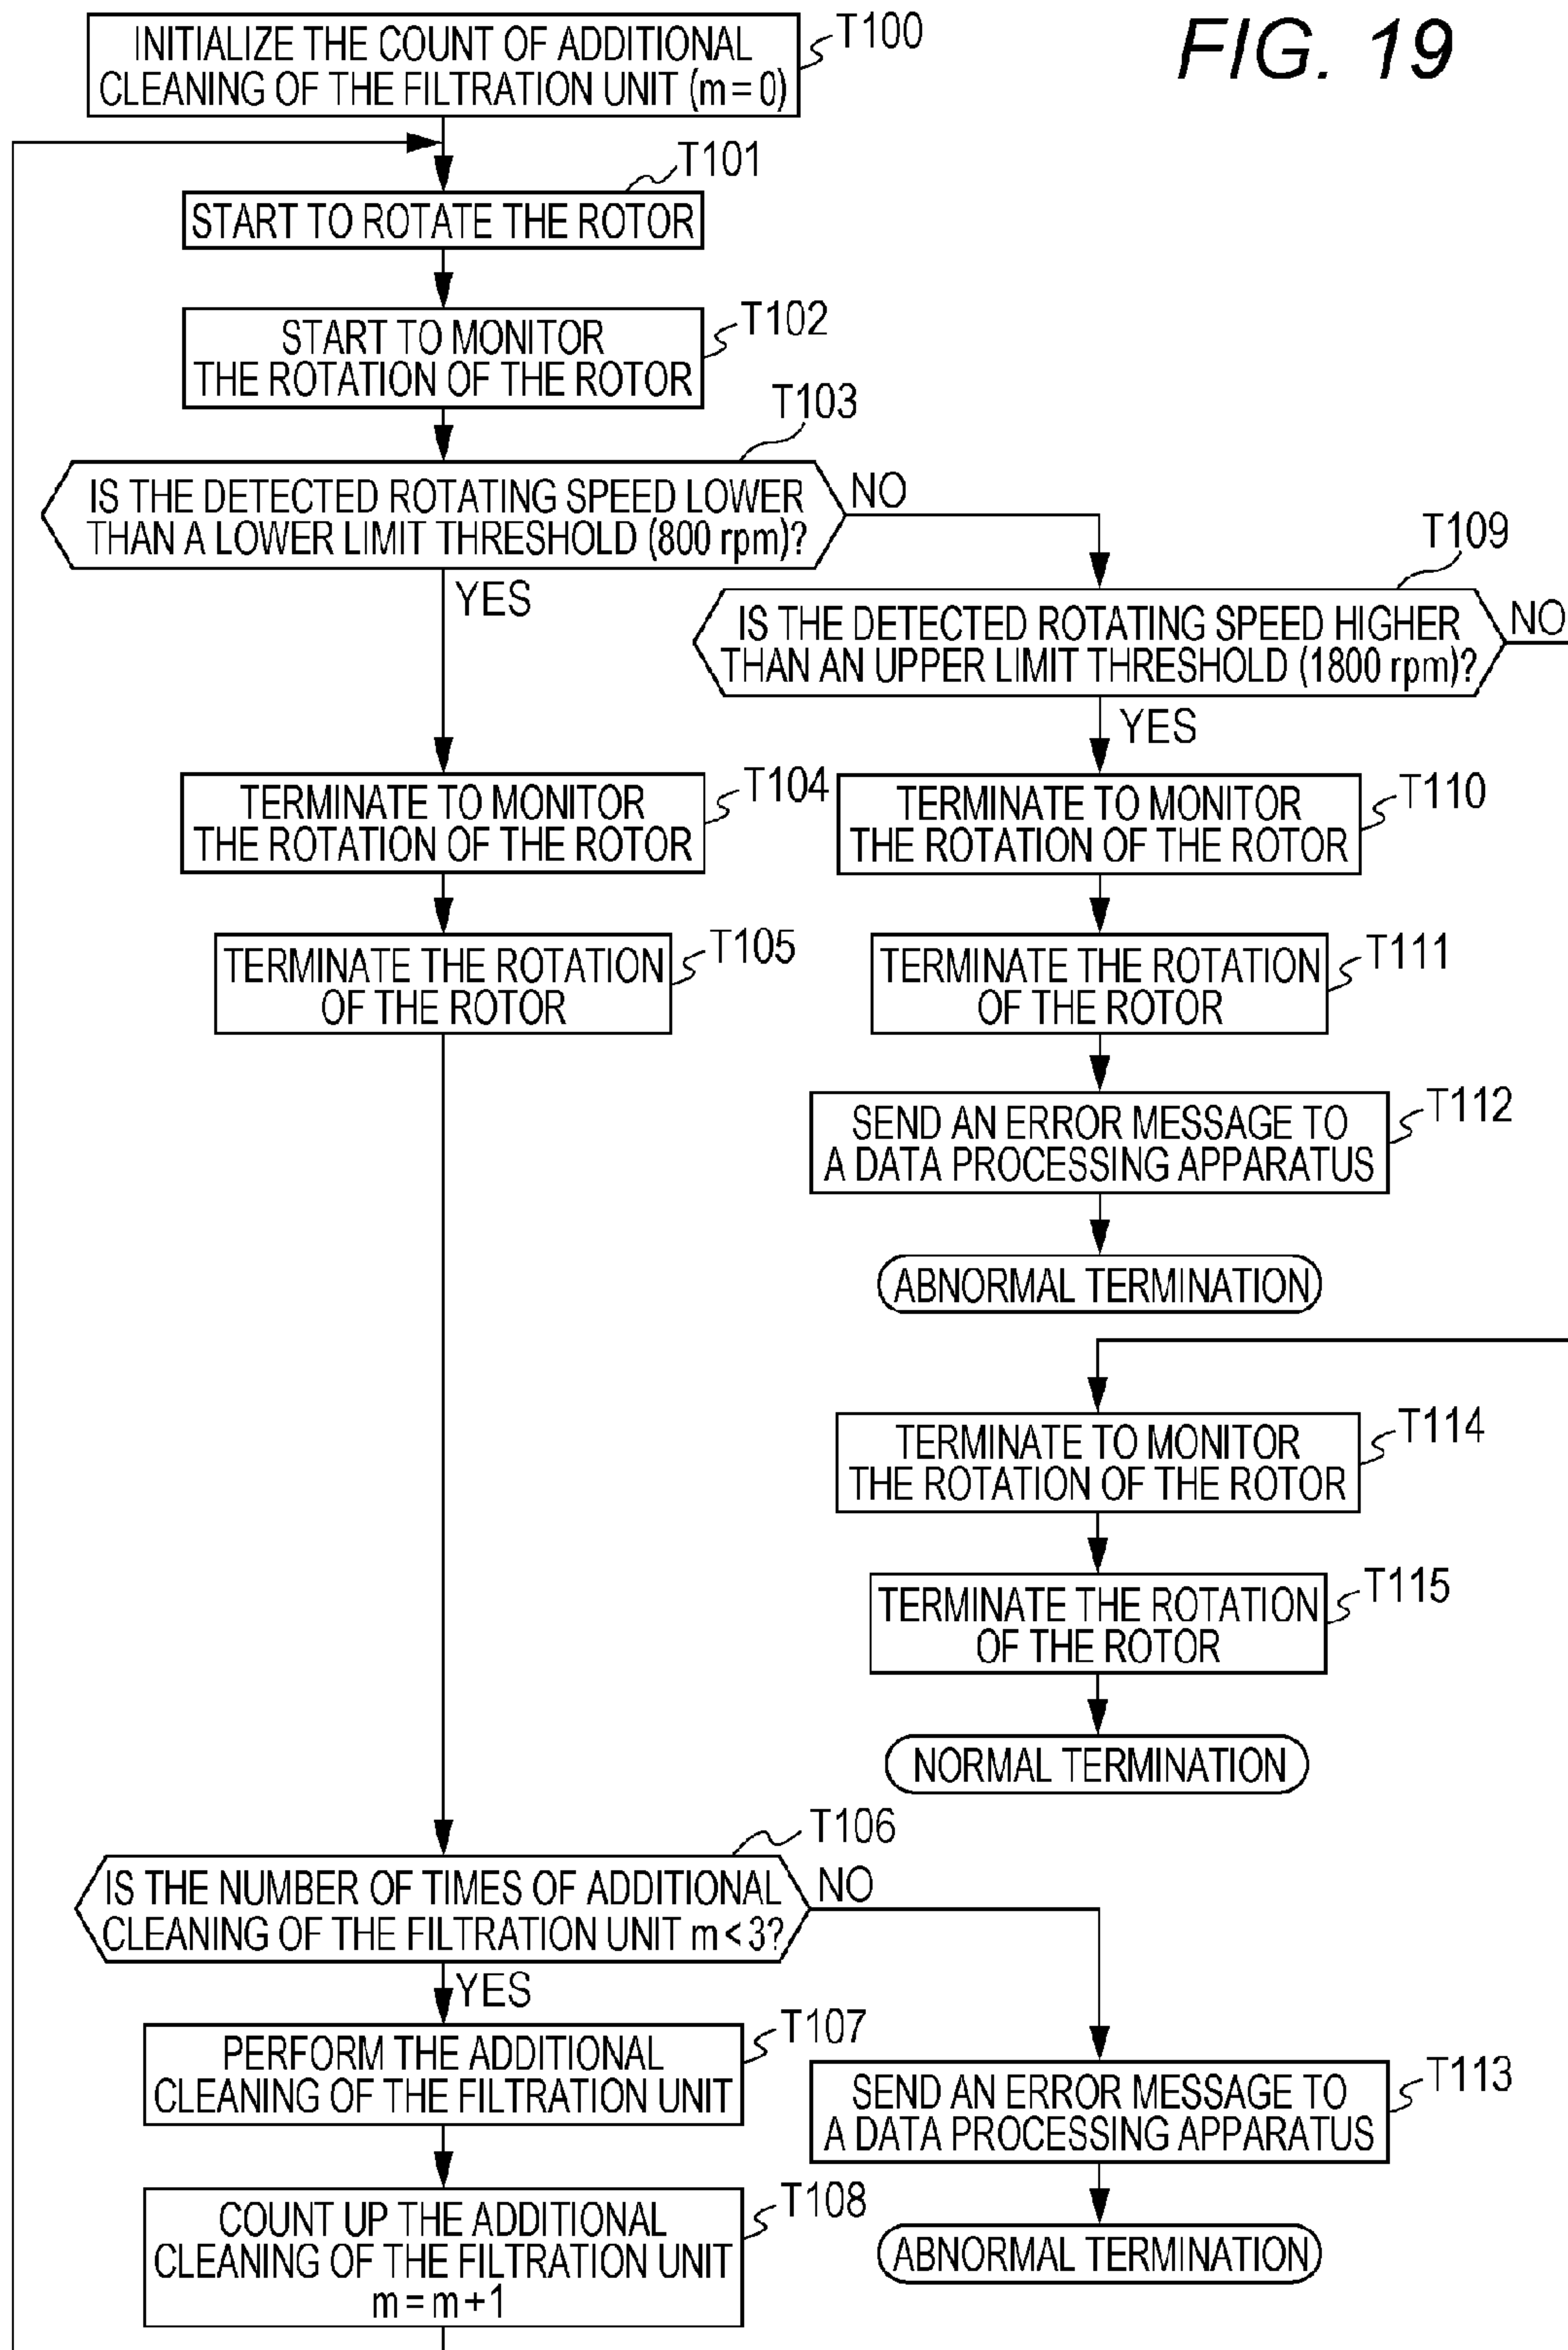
FIG. 19

INITIALIZE THE COUNT OF ADDITIONAL CLEANING OF THE FILTRATION UNIT (m=0)
T100

START TO ROTATE THE ROTOR
T101

START TO MONITOR THE ROTATION OF THE ROTOR
T102

IS THE DETECTED ROTATING SPEED LOWER THAN A LOWER LIMIT THRESHOLD (800 rpm)?
T103

NO

YES

IS THE DETECTED ROTATING SPEED HIGHER THAN AN UPPER LIMIT THRESHOLD (1800 rpm)?
T109

NO

YES

TERMINATE TO MONITOR THE ROTATION OF THE ROTOR
T104

TERMINATE THE ROTATION OF THE ROTOR
T105

TERMINATE TO MONITOR THE ROTATION OF THE ROTOR
T110

TERMINATE THE ROTATION OF THE ROTOR
T111

SEND AN ERROR MESSAGE TO A DATA PROCESSING APPARATUS
T112

ABNORMAL TERMINATION

TERMINATE TO MONITOR THE ROTATION OF THE ROTOR
T114

TERMINATE THE ROTATION OF THE ROTOR
T115

NORMAL TERMINATION

IS THE NUMBER OF TIMES OF ADDITIONAL CLEANING OF THE FILTRATION UNIT m<3?
T106

NO

YES

PERFORM THE ADDITIONAL CLEANING OF THE FILTRATION UNIT
T107

COUNT UP THE ADDITIONAL CLEANING OF THE FILTRATION UNIT m=m+1
T108

SEND AN ERROR MESSAGE TO A DATA PROCESSING APPARATUS
T113

ABNORMAL TERMINATION